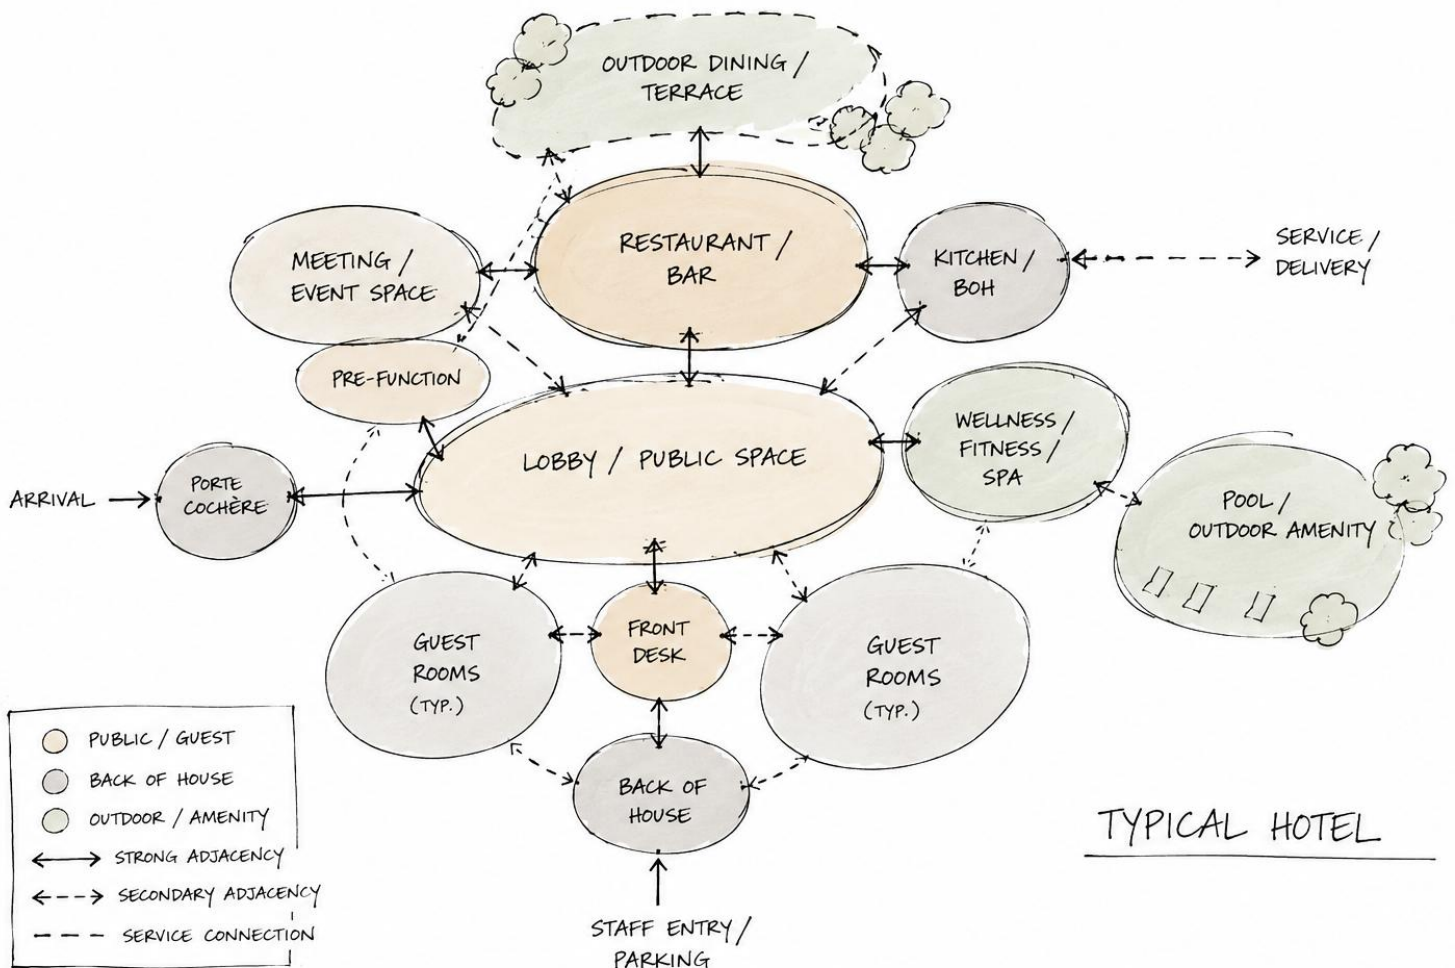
OUTDOOR DINING / TERRACE

MEETING / EVENT SPACE

RESTAURANT / BAR

KITCHEN / BOH

SERVICE / DELIVERY

PRE-FUNCTION

LOBBY / PUBLIC SPACE

WELLNESS / FITNESS / SPA

ARRIVAL

PORTE COCHÈRE

POOL / OUTDOOR AMENITY

GUEST ROOMS (TYP.)

FRONT DESK

GUEST ROOMS (TYP.)

BACK OF HOUSE

PUBLIC / GUEST
BACK OF HOUSE
OUTDOOR / AMENITY
STRONG ADJACENCY
SECONDARY ADJACENCY
SERVICE CONNECTION

TYPICAL HOTEL

STAFF ENTRY / PARKING